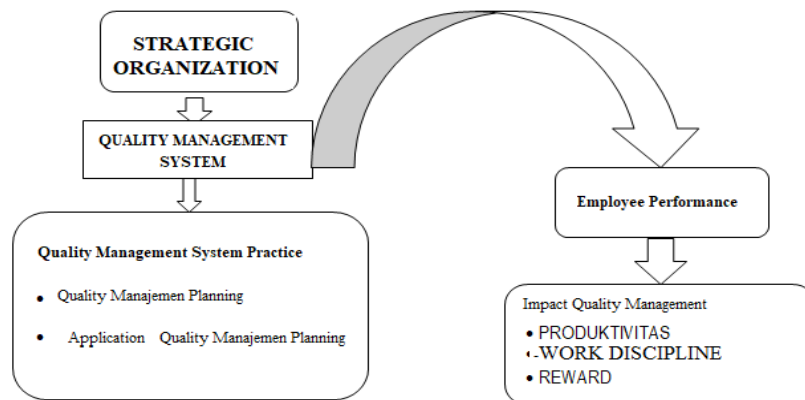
STRATEGIC ORGANIZATION

QUALITY MANAGEMENT SYSTEM

Quality Management System Practice

• Quality Manajemen Planning

• Application Quality Manajemen Planning

Employee Performance

Impact Quality Management

• PRODUKTIVITAS
• WORK DISCIPLINE
• REWARD